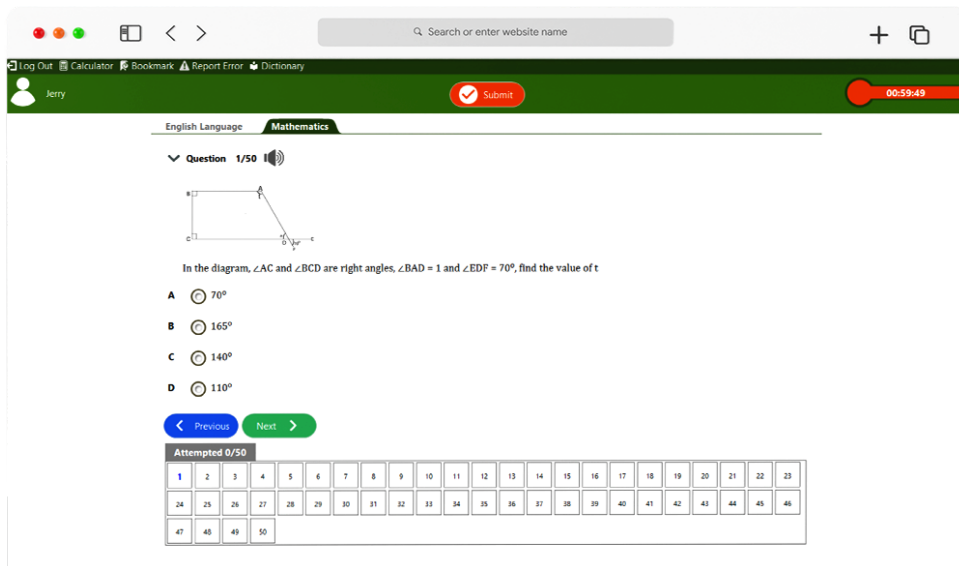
Search or enter website name

Log Out Calculator Bookmark Report Error Dictionary

Jerry

Submit

00:59:49

English Language Mathematics

Question 1/50

B A
t
C D E C
70°

In the diagram, ∠AC and ∠BCD are right angles, ∠BAD = 1 and ∠EDF = 70°, find the value of t

A 70°

B 165°

C 140°

D 110°

Previous Next

Attempted 0/50

| 1 | 2 | 3 | 4 | 5 | 6 | 7 | 8 | 9 | 10 | 11 | 12 | 13 | 14 | 15 | 16 | 17 | 18 | 19 | 20 | 21 | 22 | 23 |
|---|---|---|---|---|---|---|---|---|---|---|---|---|---|---|---|---|---|---|---|---|---|---|
| 24 | 25 | 26 | 27 | 28 | 29 | 30 | 31 | 32 | 33 | 34 | 35 | 36 | 37 | 38 | 39 | 40 | 41 | 42 | 43 | 44 | 45 | 46 |
| 47 | 48 | 49 | 50 | | | | | | | | | | | | | | | | | | | |